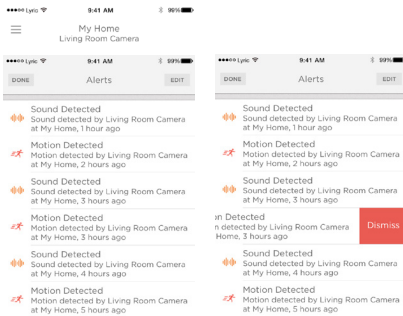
●●●●○ Lyric 9:41 AM 99%

My Home
Living Room Camera

●●●●○ Lyric 9:41 AM 99%

DONE Alerts EDIT

Sound Detected
Sound detected by Living Room Camera at My Home, 1 hour ago

Motion Detected
Motion detected by Living Room Camera at My Home, 2 hours ago

Sound Detected
Sound detected by Living Room Camera at My Home, 3 hours ago

Motion Detected
Motion detected by Living Room Camera at My Home, 3 hours ago

Sound Detected
Sound detected by Living Room Camera at My Home, 4 hours ago

Motion Detected
Motion detected by Living Room Camera at My Home, 5 hours ago

●●●●○ Lyric 9:41 AM 99%

DONE Alerts EDIT

Sound Detected
Sound detected by Living Room Camera at My Home, 1 hour ago

Motion Detected
Motion detected by Living Room Camera at My Home, 2 hours ago

Sound Detected
Sound detected by Living Room Camera at My Home, 3 hours ago

on Detected
n detected by Living Room Camera 3 hours ago

Dismiss

Sound Detected
Sound detected by Living Room Camera at My Home, 4 hours ago

Motion Detected
Motion detected by Living Room Camera at My Home, 5 hours ago